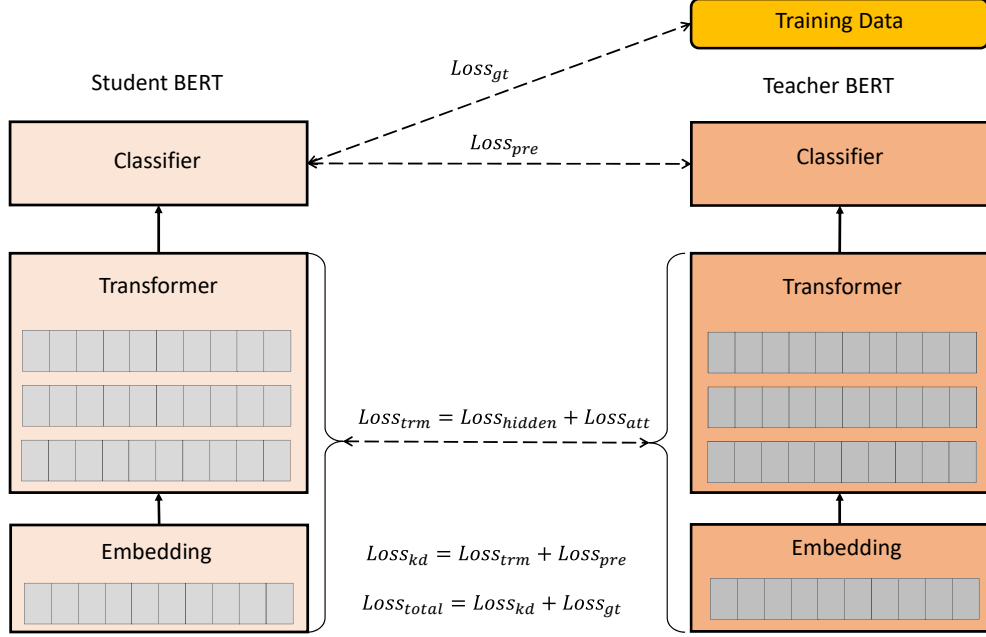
Training Data

Student BERT

Teacher BERT

$Loss_{gt}$

$Loss_{pre}$

Classifier

Classifier

Transformer

Transformer

$Loss_{trm} = Loss_{hidden} + Loss_{att}$

Embedding

Embedding

$Loss_{kd} = Loss_{trm} + Loss_{pre}$

$Loss_{total} = Loss_{kd} + Loss_{gt}$